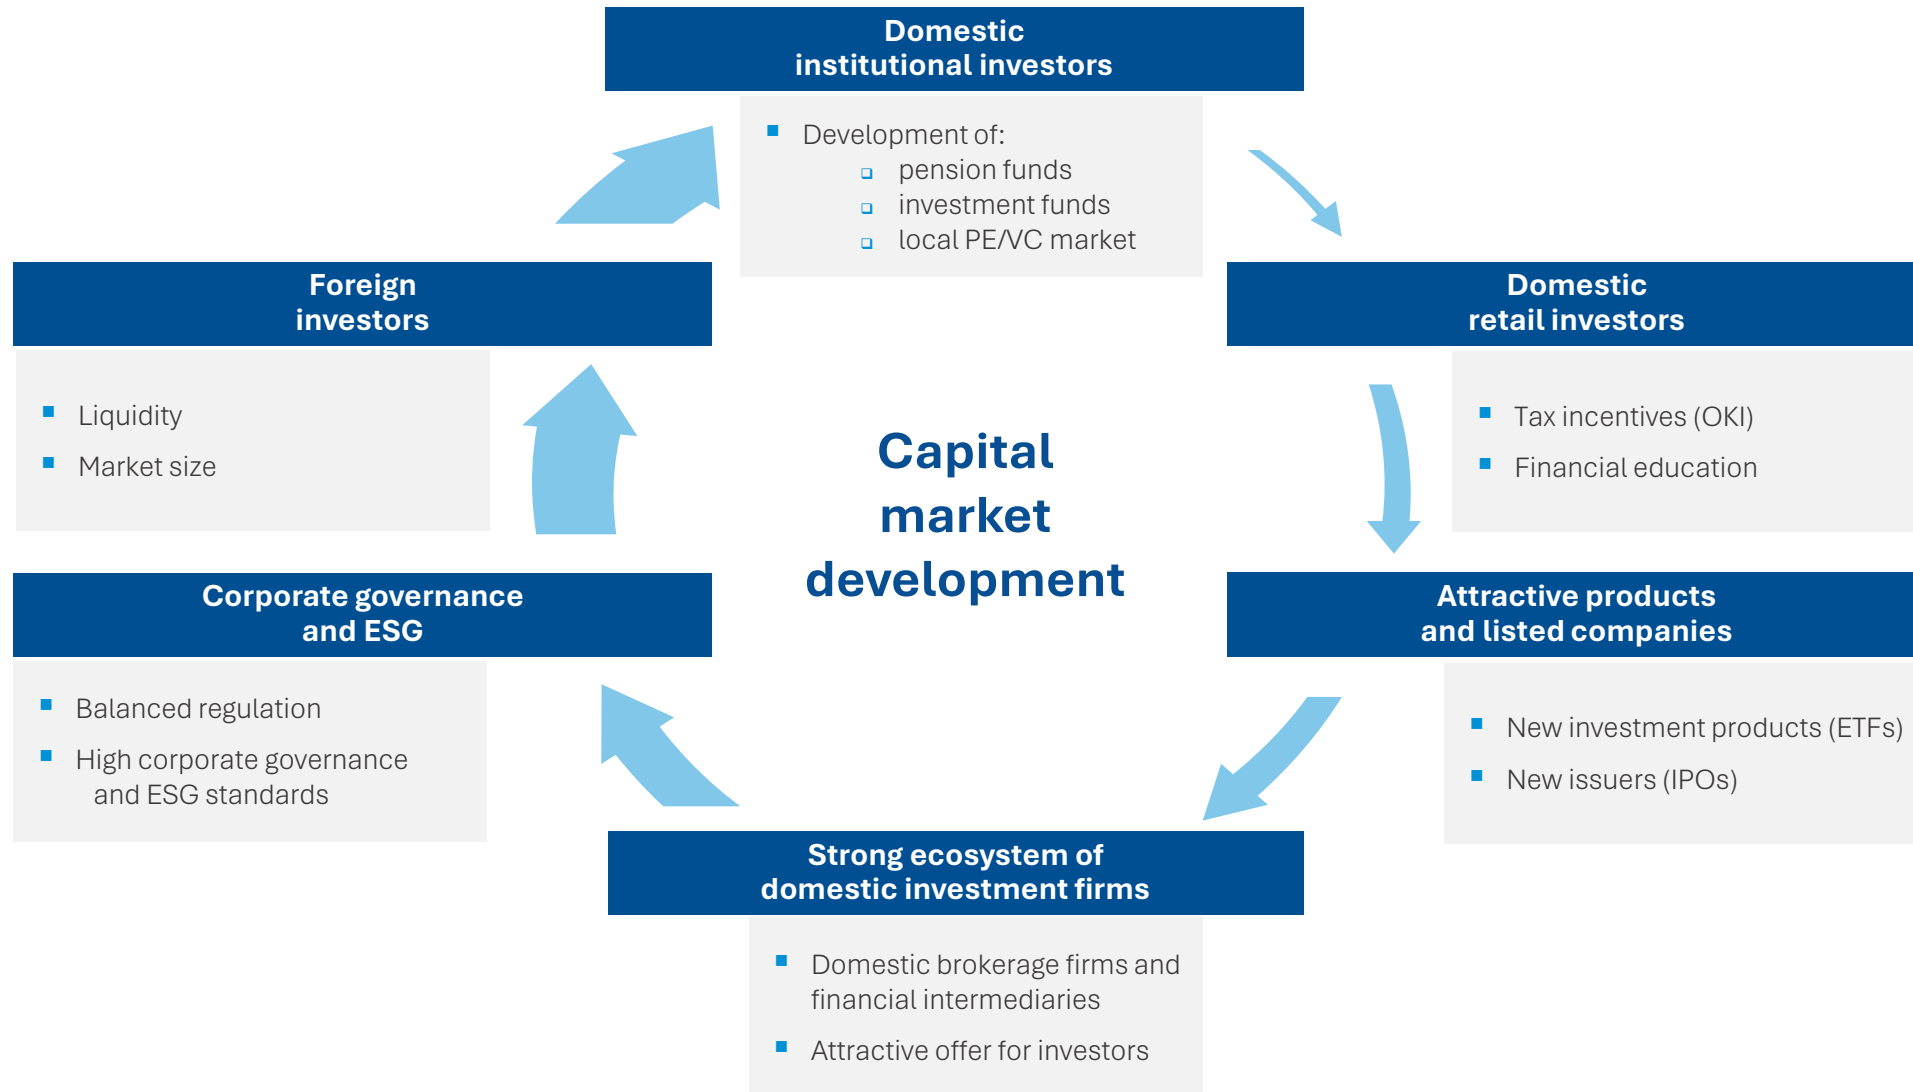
Domestic institutional investors

- Development of:
  - pension funds
  - investment funds
  - local PE/VC market

Domestic retail investors

- Tax incentives (OKI)
- Financial education

Attractive products and listed companies

- New investment products (ETFs)
- New issuers (IPOs)

Strong ecosystem of domestic investment firms

- Domestic brokerage firms and financial intermediaries
- Attractive offer for investors

Corporate governance and ESG

- Balanced regulation
- High corporate governance and ESG standards

Foreign investors

- Liquidity
- Market size

Capital market development